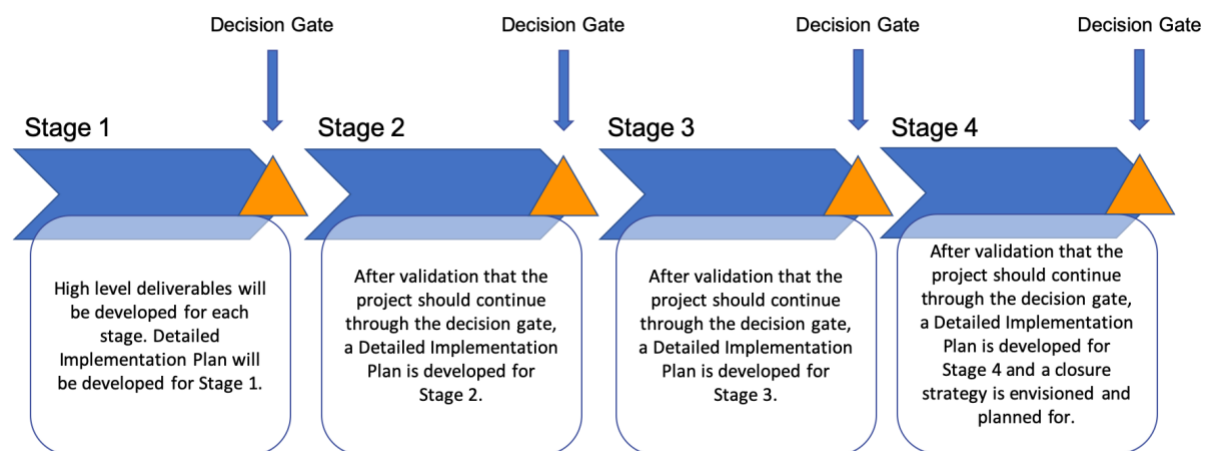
Decision Gate

Decision Gate

Decision Gate

Decision Gate

Stage 1

High level deliverables will be developed for each stage. Detailed Implementation Plan will be developed for Stage 1.

Stage 2

After validation that the project should continue through the decision gate, a Detailed Implementation Plan is developed for Stage 2.

Stage 3

After validation that the project should continue through the decision gate, a Detailed Implementation Plan is developed for Stage 3.

Stage 4

After validation that the project should continue through the decision gate, a Detailed Implementation Plan is developed for Stage 4 and a closure strategy is envisioned and planned for.